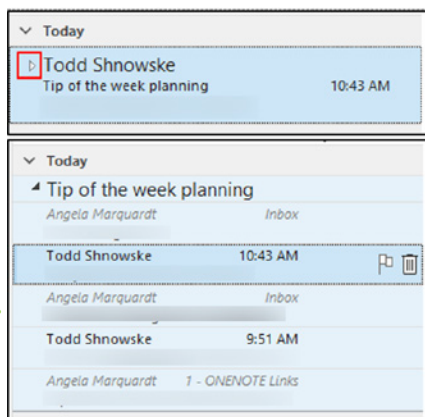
Today

Todd Shnowske
Tip of the week planning 10:43 AM

Today

Tip of the week planning

Angela Marquardt Inbox

Todd Shnowske 10:43 AM

Angela Marquardt Inbox

Todd Shnowske 9:51 AM

Angela Marquardt 1 - ONENOTE Links